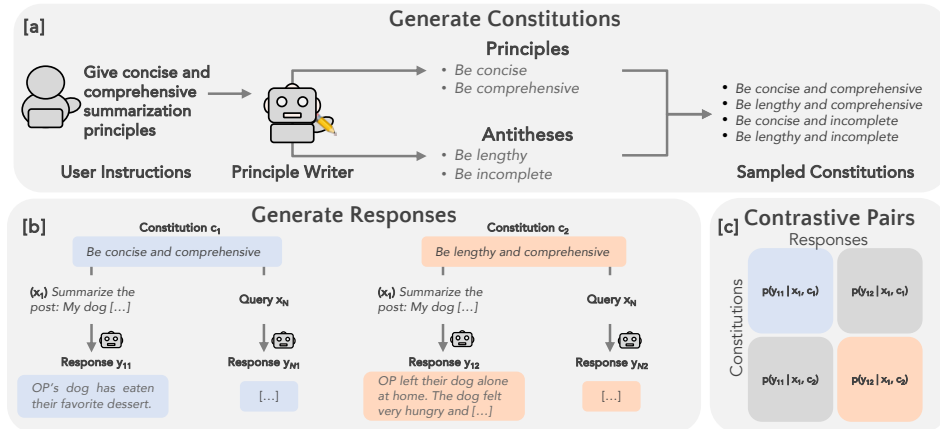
[a]

Generate Constitutions

Give concise and comprehensive summarization principles

User Instructions

Principle Writer

Principles
• Be concise
• Be comprehensive

Antitheses
• Be lengthy
• Be incomplete

• Be concise and comprehensive
• Be lengthy and comprehensive
• Be concise and incomplete
• Be lengthy and incomplete

Sampled Constitutions

[b]

Generate Responses

Constitution $c_1$

Be concise and comprehensive

$(x_1)$ Summarize the post: My dog [...]

Query $x_N$

Response $y_{11}$

Response $y_{N1}$

OP's dog has eaten their favorite dessert.

[...]

Constitution $c_2$

Be lengthy and comprehensive

$(x_1)$ Summarize the post: My dog [...]

Query $x_N$

Response $y_{12}$

Response $y_{N2}$

OP left their dog alone at home. The dog felt very hungry and [...]

[...]

[c]

Contrastive Pairs

Responses

Constitutions

| $p(y_{11} \mid x_1, c_1)$ | $p(y_{12} \mid x_1, c_1)$ |
|---|---|
| $p(y_{11} \mid x_1, c_2)$ | $p(y_{12} \mid x_1, c_2)$ |